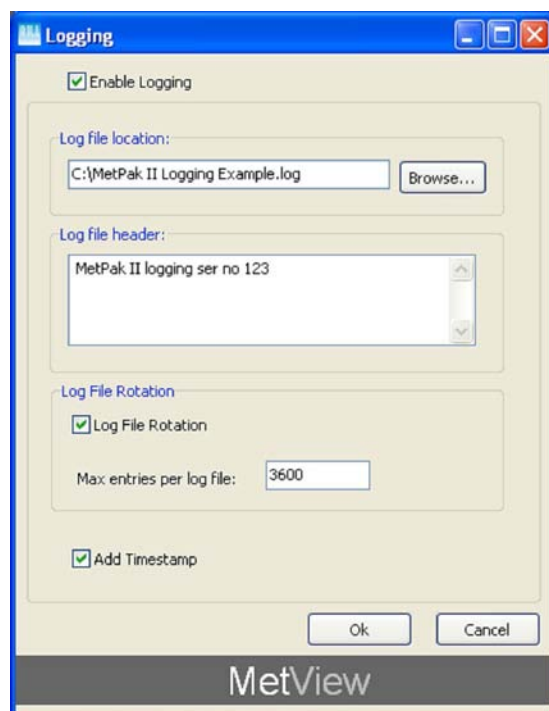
Logging

Enable Logging

Log file location:

C:\MetPak II Logging Example.log

Browse...

Log file header:

MetPak II logging ser no 123

Log File Rotation

Log File Rotation

Max entries per log file: 3600

Add Timestamp

Ok

Cancel

MetView